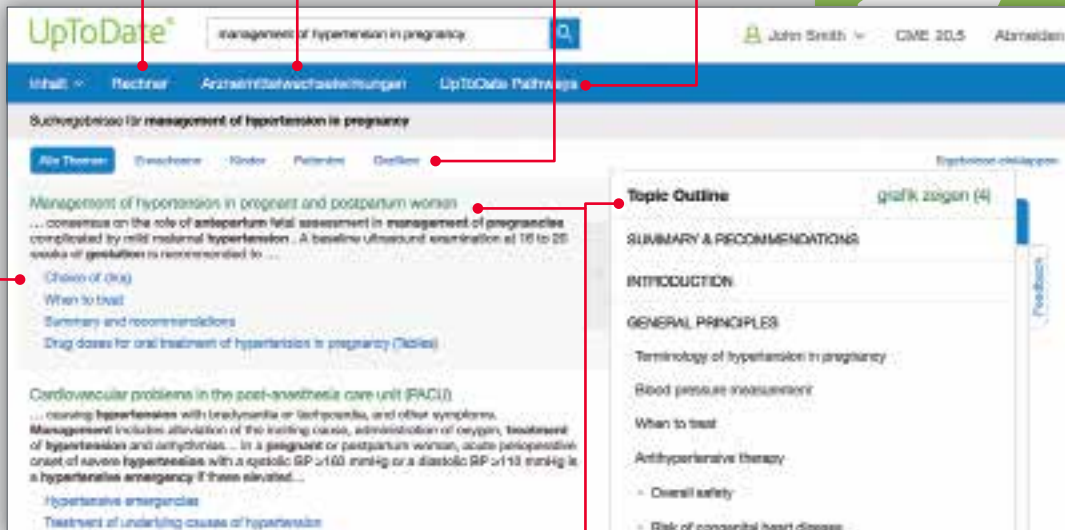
UpToDate®

management of hypertension in pregnancy

John Smith

CME 20,5

Abmelden

Inhalt

Rechner

Arzneimittelwechselwirkungen

UpToDate Pathways

Suchergebnisse für management of hypertension in pregnancy

Alle Themen

Erwachsene

Kinder

Patienten

Grafiken

Ergebnisse einklappen

Management of hypertension in pregnant and postpartum women

... consensus on the role of antepartum fetal assessment in management of pregnancies complicated by mild maternal hypertension . A baseline ultrasound examination at 18 to 20 weeks of gestation is recommended to ...

Choice of drug

When to treat

Summary and recommendations

Drug doses for oral treatment of hypertension in pregnancy (Tables)

Cardiovascular problems in the post-anesthesia care unit (PACU)

... causing hypertension with bradycardia or tachycardia, and other symptoms. Management includes alleviation of the inciting cause, administration of oxygen, treatment of hypertension and arrhythmias ... In a pregnant or postpartum woman, acute perioperative onset of severe hypertension with a systolic BP ≥160 mmHg or a diastolic BP ≥110 mmHg is a hypertensive emergency if these elevated...

Hypertensive emergencies

Treatment of underlying causes of hypertension

Topic Outline

grafik zeigen (4)

SUMMARY & RECOMMENDATIONS

INTRODUCTION

GENERAL PRINCIPLES

Terminology of hypertension in pregnancy

Blood pressure measurement

When to treat

Antihypertensive therapy

Overall safety

Risk of congenital heart disease

Feedback